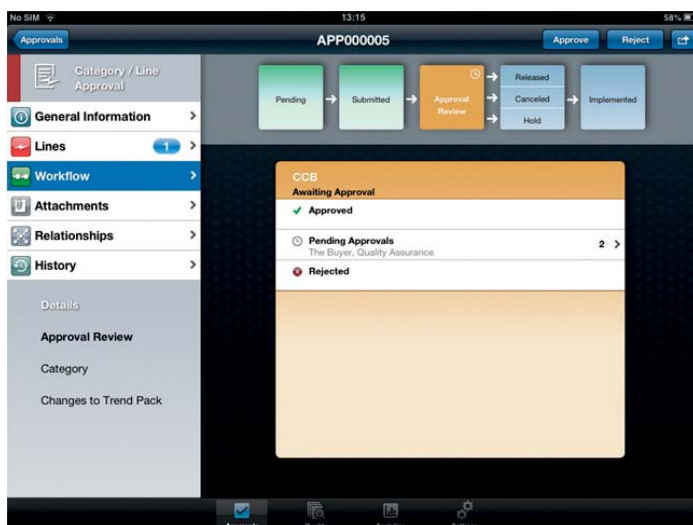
No SIM
13:15
58%

Approvals
APP000005
Approve
Reject

Category / Line Approval

General Information
Lines 1
Workflow
Attachments
Relationships
History

Details
Approval Review
Category
Changes to Trend Pack

Pending
Submitted
Approval Review
Released
Canceled
Hold
Implemented

CCB
Awaiting Approval
Approved
Pending Approvals
The Buyer, Quality Assurance
2
Rejected

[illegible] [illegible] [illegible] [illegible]